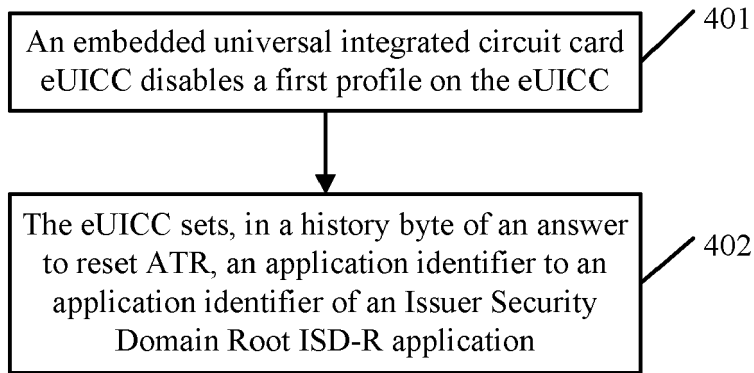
401

An embedded universal integrated circuit card eUICC disables a first profile on the eUICC

402

The eUICC sets, in a history byte of an answer to reset ATR, an application identifier to an application identifier of an Issuer Security Domain Root ISD-R application